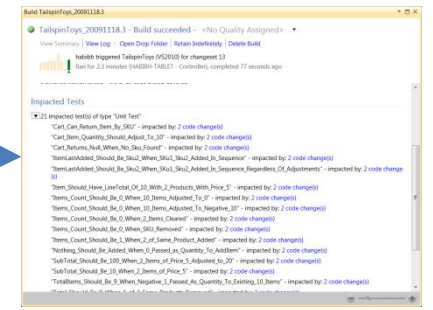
Build TailspinToys_20091118.3

TailspinToys_20091118.3 - Build succeeded - <No Quality Assigned>

View Summary | View Log - Open Drop Folder | Retain Indefinitely | Delete Build

habibh triggered TailspinToys (VS2010) for changeset 13
Ran for 2.3 minutes (HABIBH-TABLET - Controller), completed 77 seconds ago

Impacted Tests

21 impacted test(s) of type "Unit Test"
"Cart_Can_Return_Item_By_SKU" - impacted by: 2 code change(s)
"Cart_Item_Quantity_Should_Adjust_To_10" - impacted by: 2 code change(s)
"Cart_Returns_Null_When_No_Sku_Found" - impacted by: 2 code change(s)
"ItemLastAdded_Should_Be_Sku2_When_Sku1_Sku2_Added_In_Sequence" - impacted by: 2 code change(s)
"ItemLastAdded_Should_Be_Sku2_When_Sku1_Sku2_Added_In_Sequence_Regardless_Of_Adjustments" - impacted by: 2 code change(s)
"Item_Should_Have_LineTotal_Of_10_With_2_Products_With_Price_5" - impacted by: 2 code change(s)
"Items_Count_Should_Be_0_When_10_Items_Adjusted_To_0" - impacted by: 2 code change(s)
"Items_Count_Should_Be_0_When_10_Items_Adjusted_To_Negative_10" - impacted by: 2 code change(s)
"Items_Count_Should_Be_0_When_2_Items_Cleared" - impacted by: 2 code change(s)
"Items_Count_Should_Be_0_When_SKU_Removed" - impacted by: 2 code change(s)
"Items_Count_Should_Be_1_When_2_of_Same_Product_Added" - impacted by: 2 code change(s)
"Nothing_Should_Be_Added_When_0_Passed_as_Quantity_To_AddItem" - impacted by: 2 code change(s)
"SubTotal_Should_Be_100_When_2_Items_of_Price_5_Adjusted_to_20" - impacted by: 2 code change(s)
"SubTotal_Should_Be_10_When_2_Items_of_Price_5" - impacted by: 2 code change(s)
"TotalItems_Should_Be_9_When_Negative_1_Passed_As_Quantity_To_Existing_10_Items" - impacted by: 2 code change(s)
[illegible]